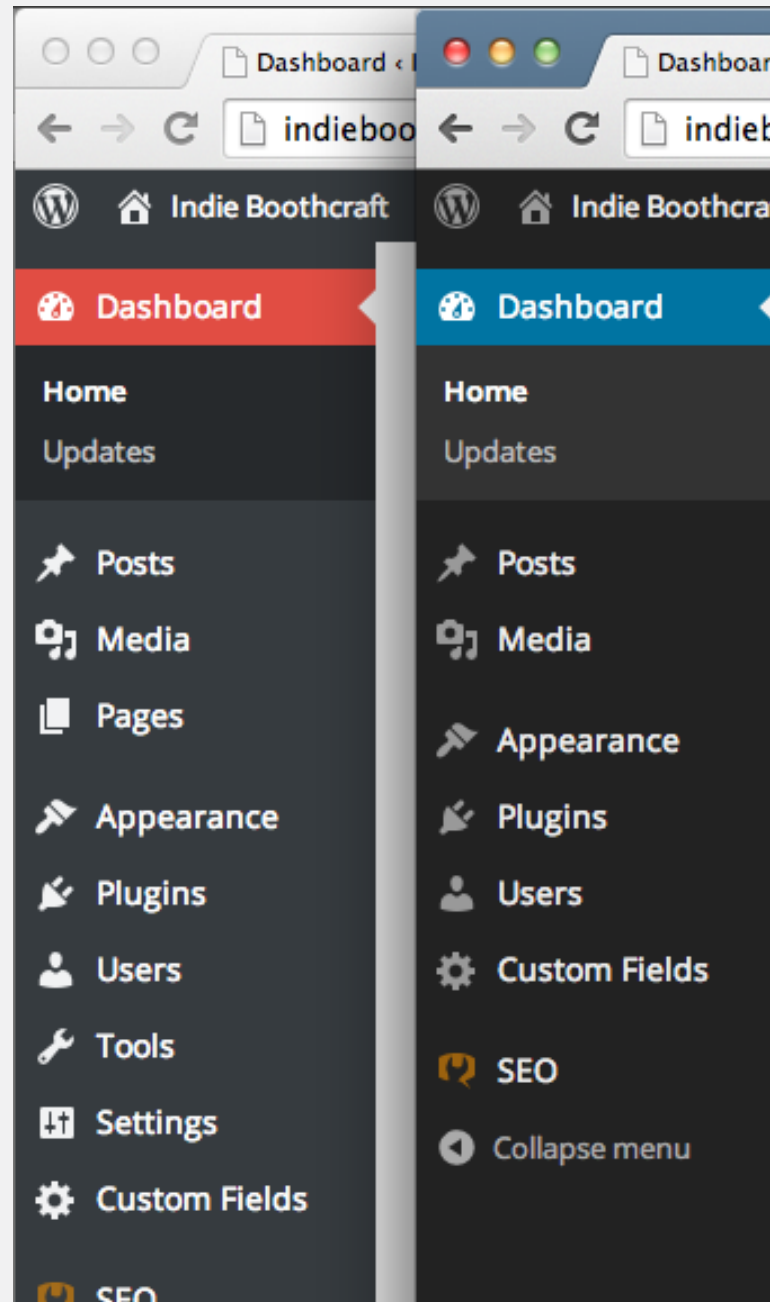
Dashboard ‹ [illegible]
indieboo
Indie Boothcraft
Dashboard
Home
Updates
Posts
Media
Pages
Appearance
Plugins
Users
Tools
Settings
Custom Fields
SEO

Dashboar
indieb
Indie Boothcra
Dashboard
Home
Updates
Posts
Media
Appearance
Plugins
Users
Custom Fields
SEO
Collapse menu